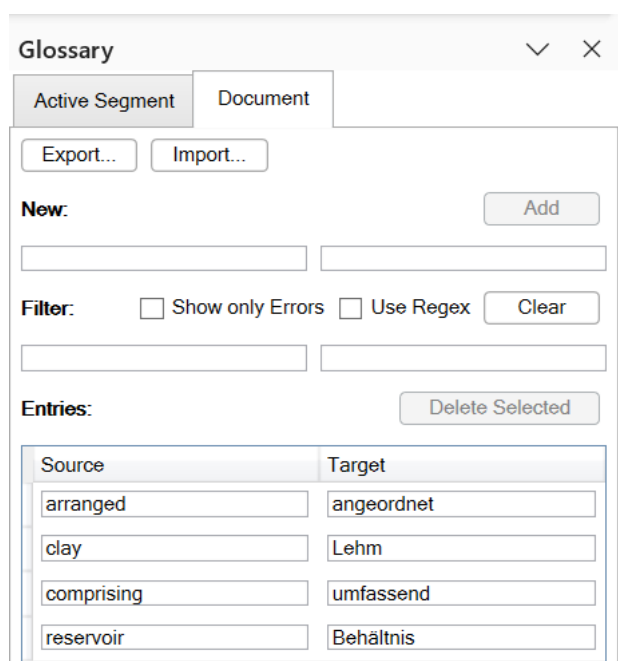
Glossary

Active Segment

Document

Export...

Import...

New:

Add

Filter:

Show only Errors

Use Regex

Clear

Entries:

Delete Selected

| Source | Target |
|---|---|
| arranged | angeordnet |
| clay | Lehm |
| comprising | umfassend |
| reservoir | Behältnis |